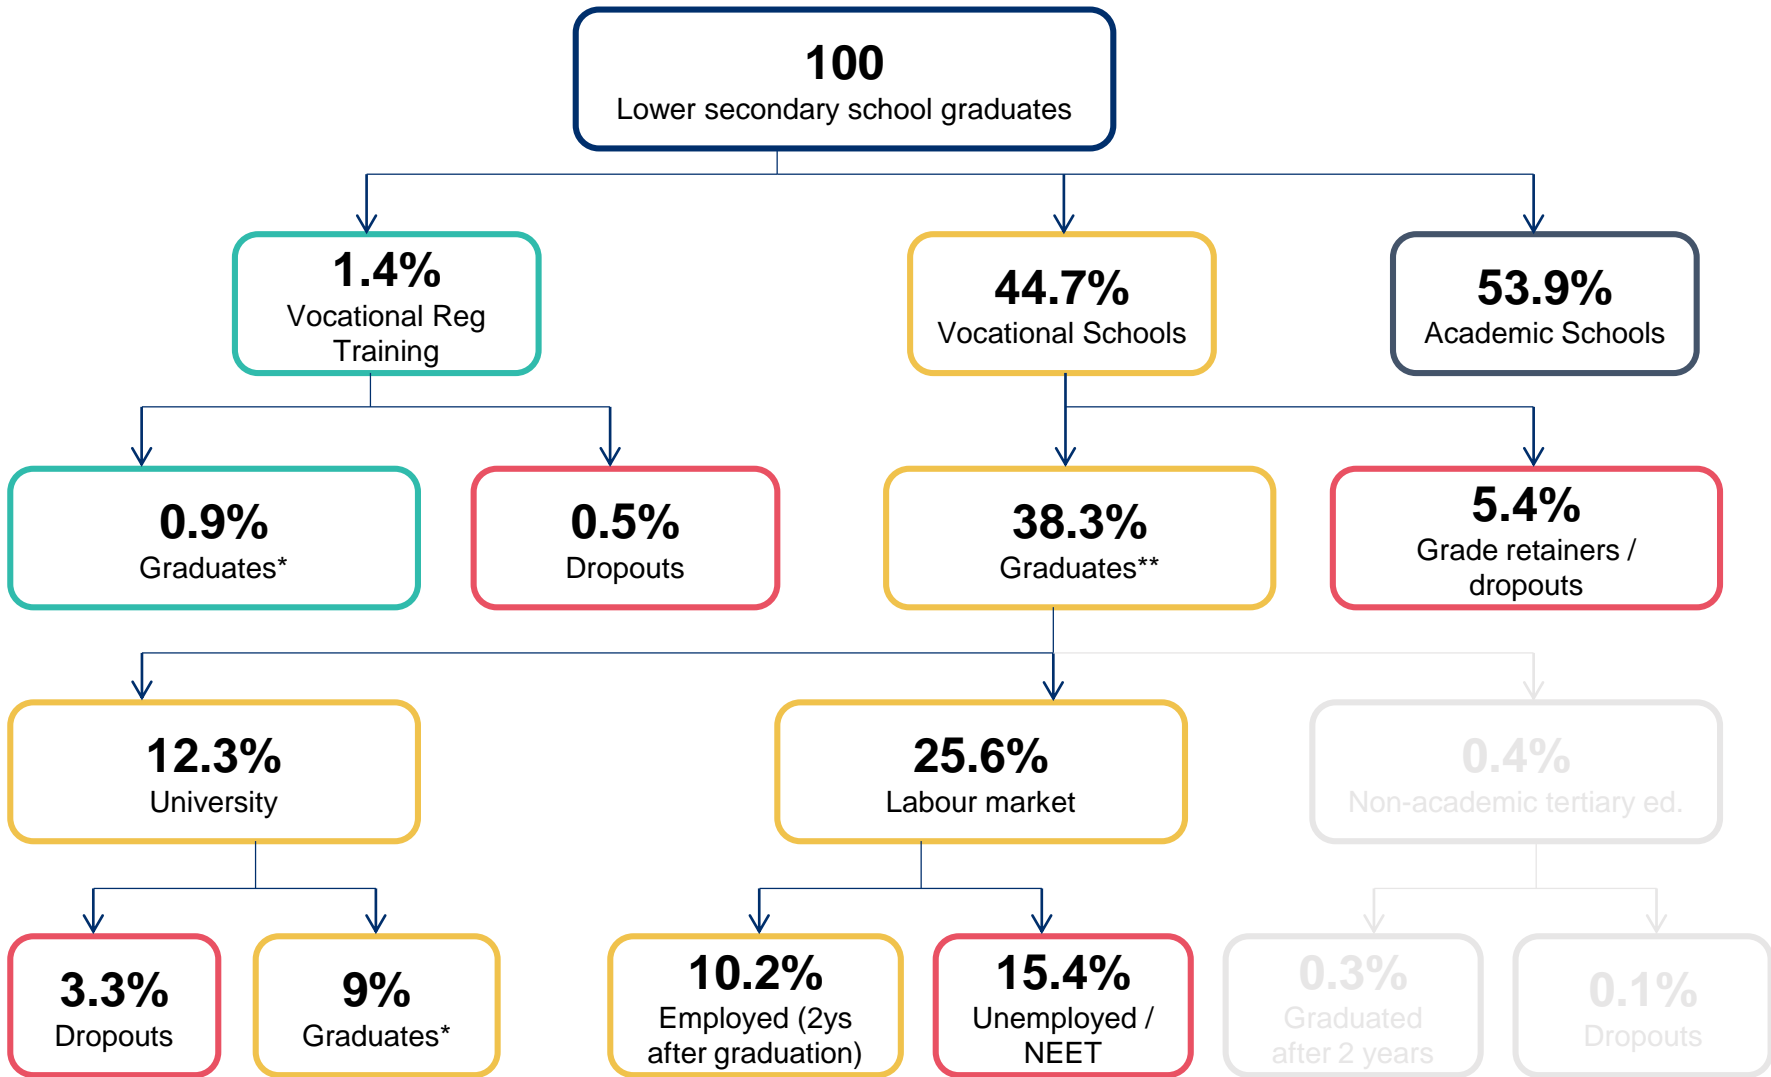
100
Lower secondary school graduates

1.4%
Vocational Reg Training

44.7%
Vocational Schools

53.9%
Academic Schools

0.9%
Graduates*

0.5%
Dropouts

38.3%
Graduates**

5.4%
Grade retainers / dropouts

12.3%
University

25.6%
Labour market

0.4%
Non-academic tertiary ed.

3.3%
Dropouts

9%
Graduates*

10.2%
Employed (2ys after graduation)

15.4%
Unemployed / NEET

0.3%
Graduated after 2 years

0.1%
Dropouts